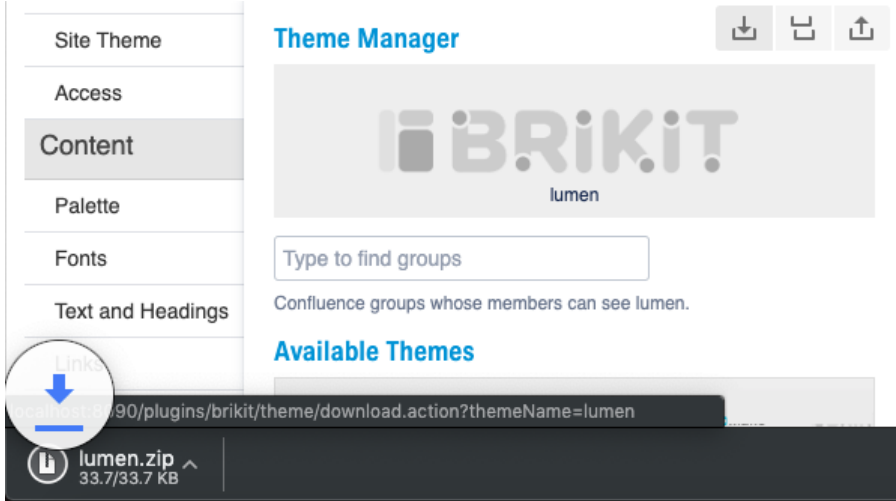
Site Theme

Access

Content

Palette

Fonts

Text and Headings

Links

Theme Manager

BRIKIT

lumen

Type to find groups

Confluence groups whose members can see lumen.

Available Themes

localhost:8090/plugins/brikit/theme/download.action?themeName=lumen

lumen.zip
33.7/33.7 KB